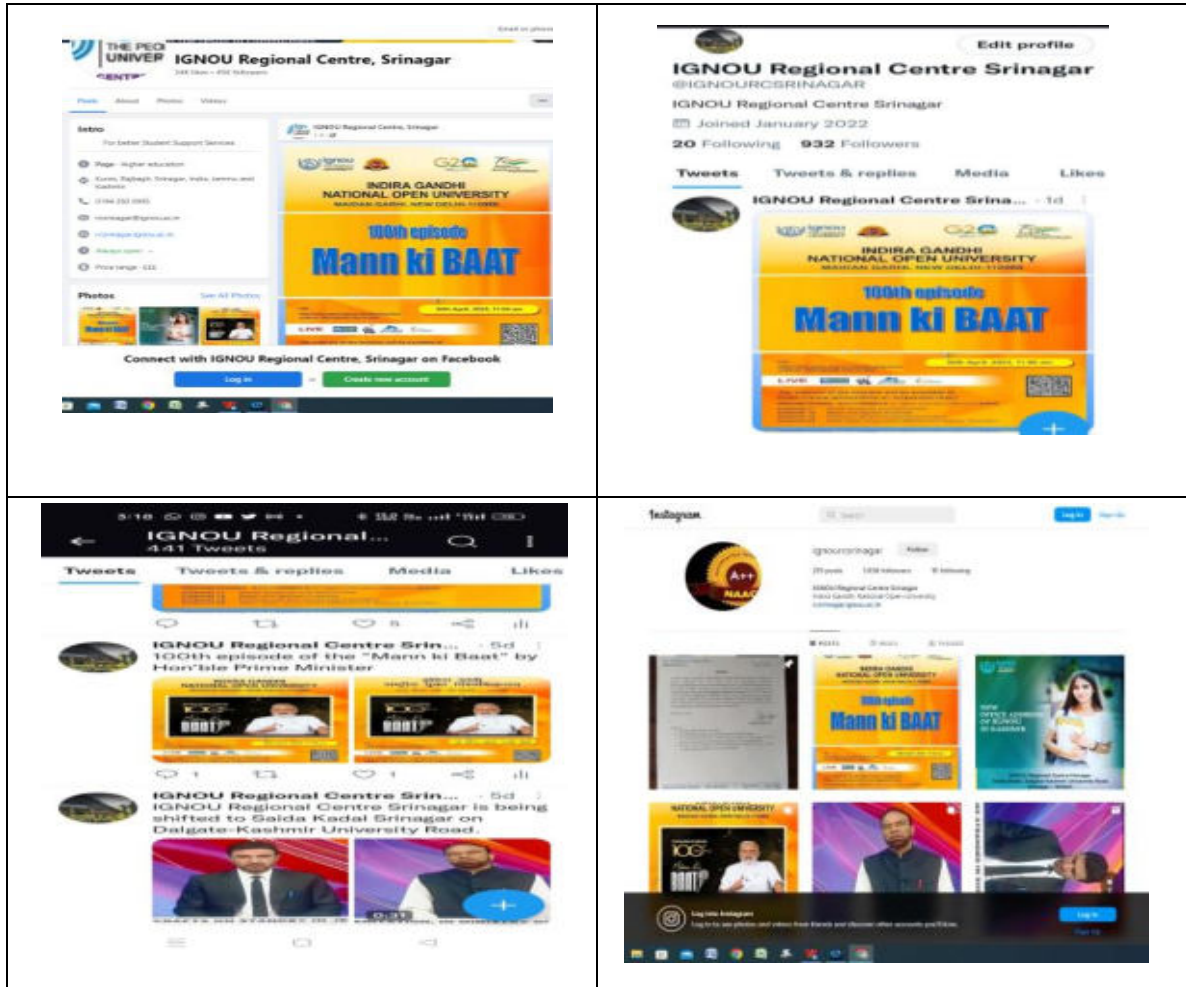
| | |
|---|---|
| THE PEO UNIVER CENTR IGNOU Regional Centre, Srinagar Posts About Photos Videos Intro For better Student Support Services Page · Higher education Photos See All Photos IGNOU Regional Centre, Srinagar INDIRA GANDHI NATIONAL OPEN UNIVERSITY MAIDAN GARHI, NEW DELHI-110068 G20 100th episode Mann ki BAAT Connect with IGNOU Regional Centre, Srinagar on Facebook Log In or Create new account | Edit profile IGNOU Regional Centre Srinagar @IGNOURCSRINAGAR IGNOU Regional Centre Srinagar Joined January 2022 20 Following 932 Followers Tweets Tweets & replies Media Likes IGNOU Regional Centre Srina... · 1d INDIRA GANDHI NATIONAL OPEN UNIVERSITY MAIDAN GARHI, NEW DELHI-110068 G20 100th episode Mann ki BAAT LIVE |
| IGNOU Regional... 441 Tweets Tweets Tweets & replies Media Likes IGNOU Regional Centre Srin... · 5d 100th episode of the "Mann ki Baat" by Hon'ble Prime Minister IGNOU Regional Centre Srin... · 5d IGNOU Regional Centre Srinagar is being shifted to Saida Kadal Srinagar on Dalgate-Kashmir University Road. | Instagram Search Log In Sign Up ignourcsrinagar Follow A++ NAAC IGNOU Regional Centre Srinagar Indira Gandhi National Open University INDIRA GANDHI NATIONAL OPEN UNIVERSITY 100th episode Mann ki BAAT NATIONAL OPEN UNIVERSITY Log into Instagram Log In |